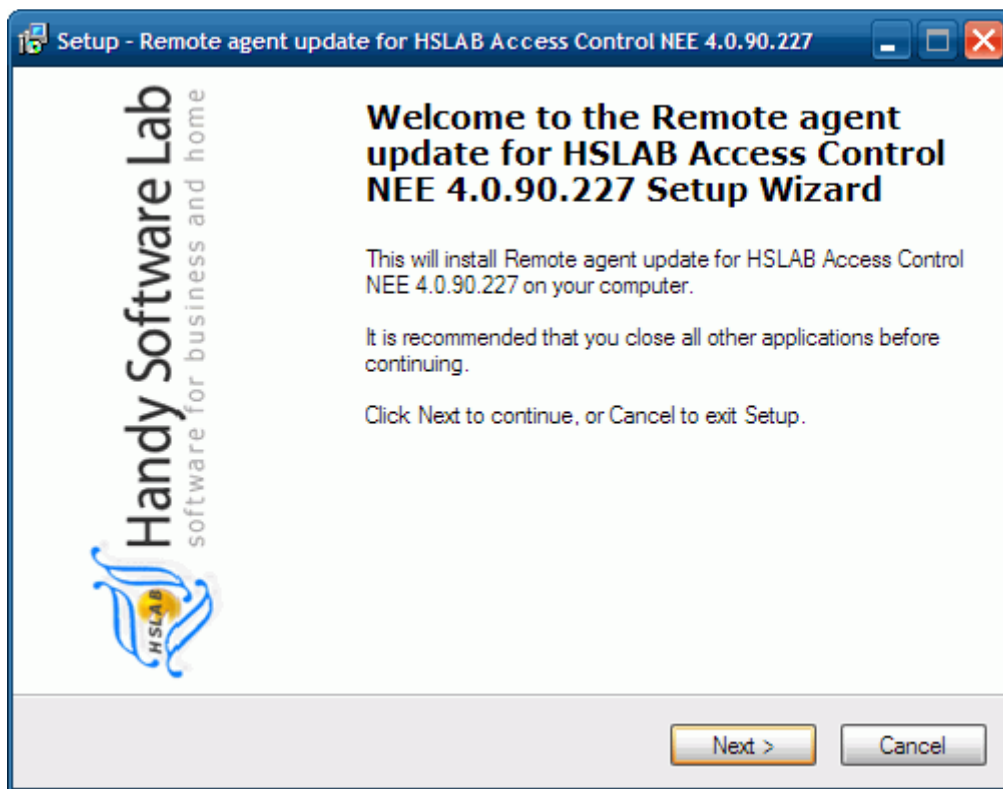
Setup - Remote agent update for HSLAB Access Control NEE 4.0.90.227

Handy Software Lab
software for business and home

HSLAB

Welcome to the Remote agent update for HSLAB Access Control NEE 4.0.90.227 Setup Wizard

This will install Remote agent update for HSLAB Access Control NEE 4.0.90.227 on your computer.

It is recommended that you close all other applications before continuing.

Click Next to continue, or Cancel to exit Setup.

Next >
Cancel